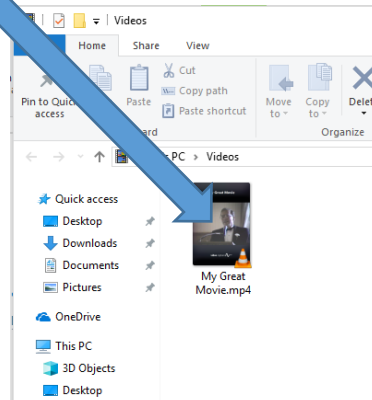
Videos
Home
Share
View
Pin to Quick access
Paste
Cut
Copy path
Paste shortcut
ard
Move to
Copy to
Delet
Organize
PC › Videos
Quick access
Desktop
Downloads
Documents
Pictures
OneDrive
This PC
3D Objects
Desktop
My Great Movie.mp4